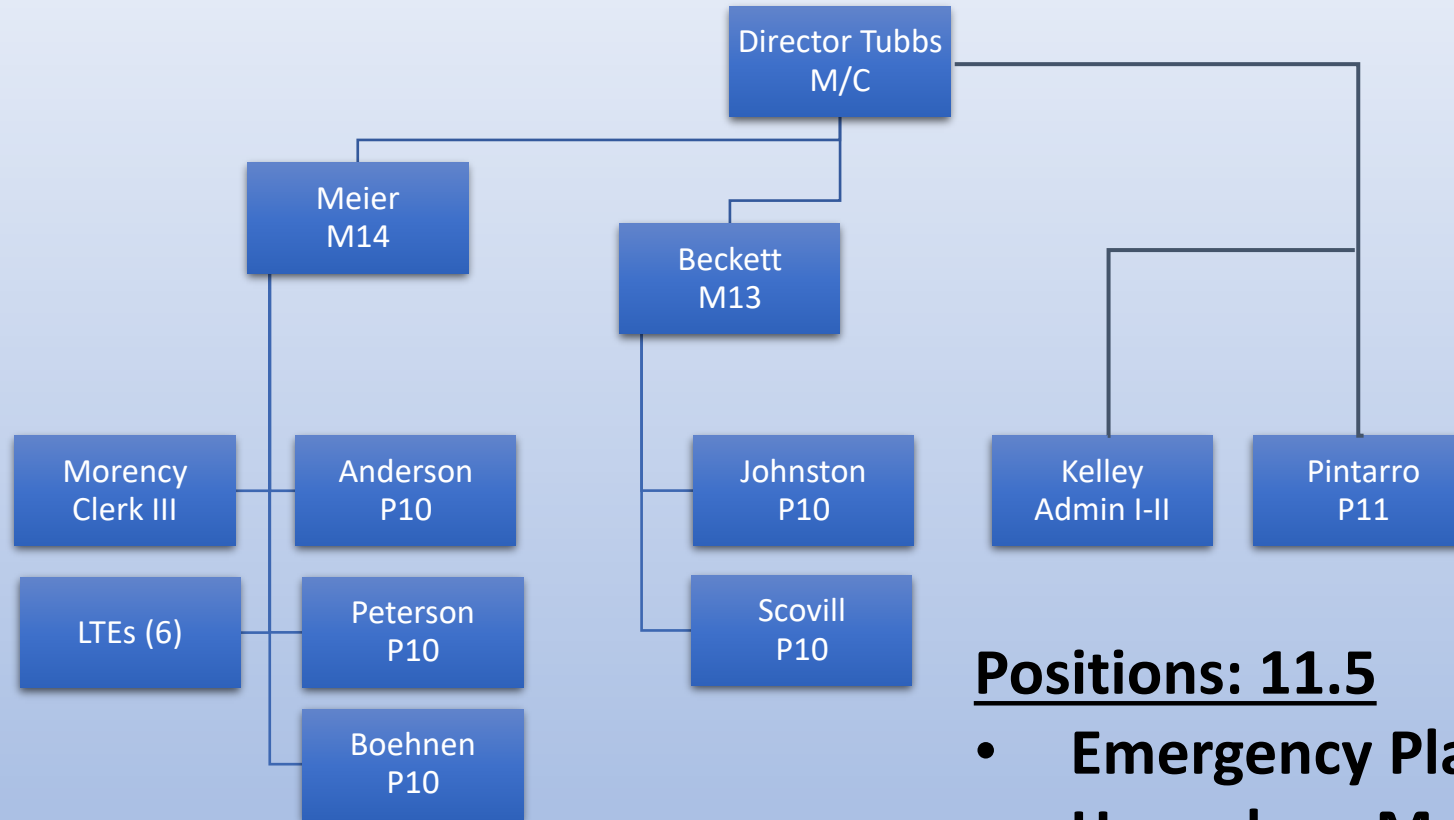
Director Tubbs
M/C

Meier
M14

Beckett
M13

Morency
Clerk III

Anderson
P10

LTEs (6)

Peterson
P10

Boehnen
P10

Johnston
P10

Scovill
P10

Kelley
Admin I-II

Pintarro
P11

Positions: 11.5

• Emergency Pl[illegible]
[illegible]